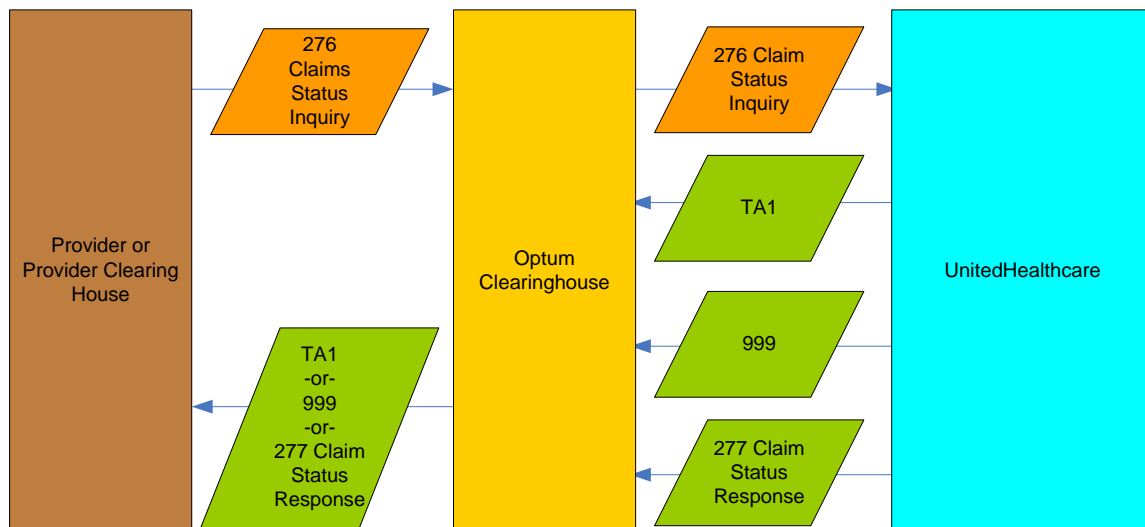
Provider or Provider Clearing House

276 Claims Status Inquiry

TA1 -or- 999 -or- 277 Claim Status Response

Optum Clearinghouse

276 Claim Status Inquiry

TA1

999

277 Claim Status Response

UnitedHealthcare